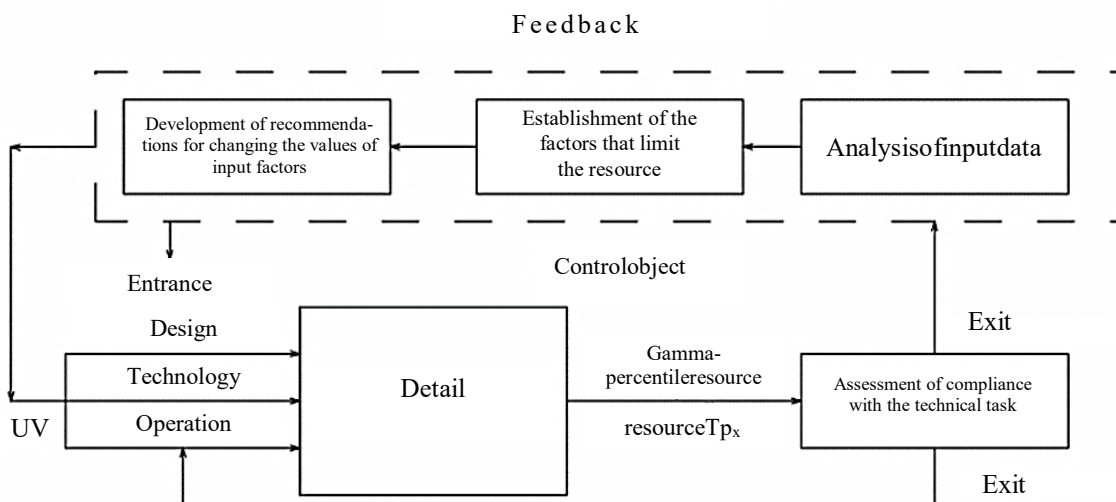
Feedback

Development of recommendations for changing the values of input factors

Establishment of the factors that limit the resource

Analysisofinputdata

Entrance

Controlobject

Design

Technology

Operation

UV

Detail

Gamma-percentileresource

resourceTp$_x$

Assessment of compliance with the technical task

Exit

Exit